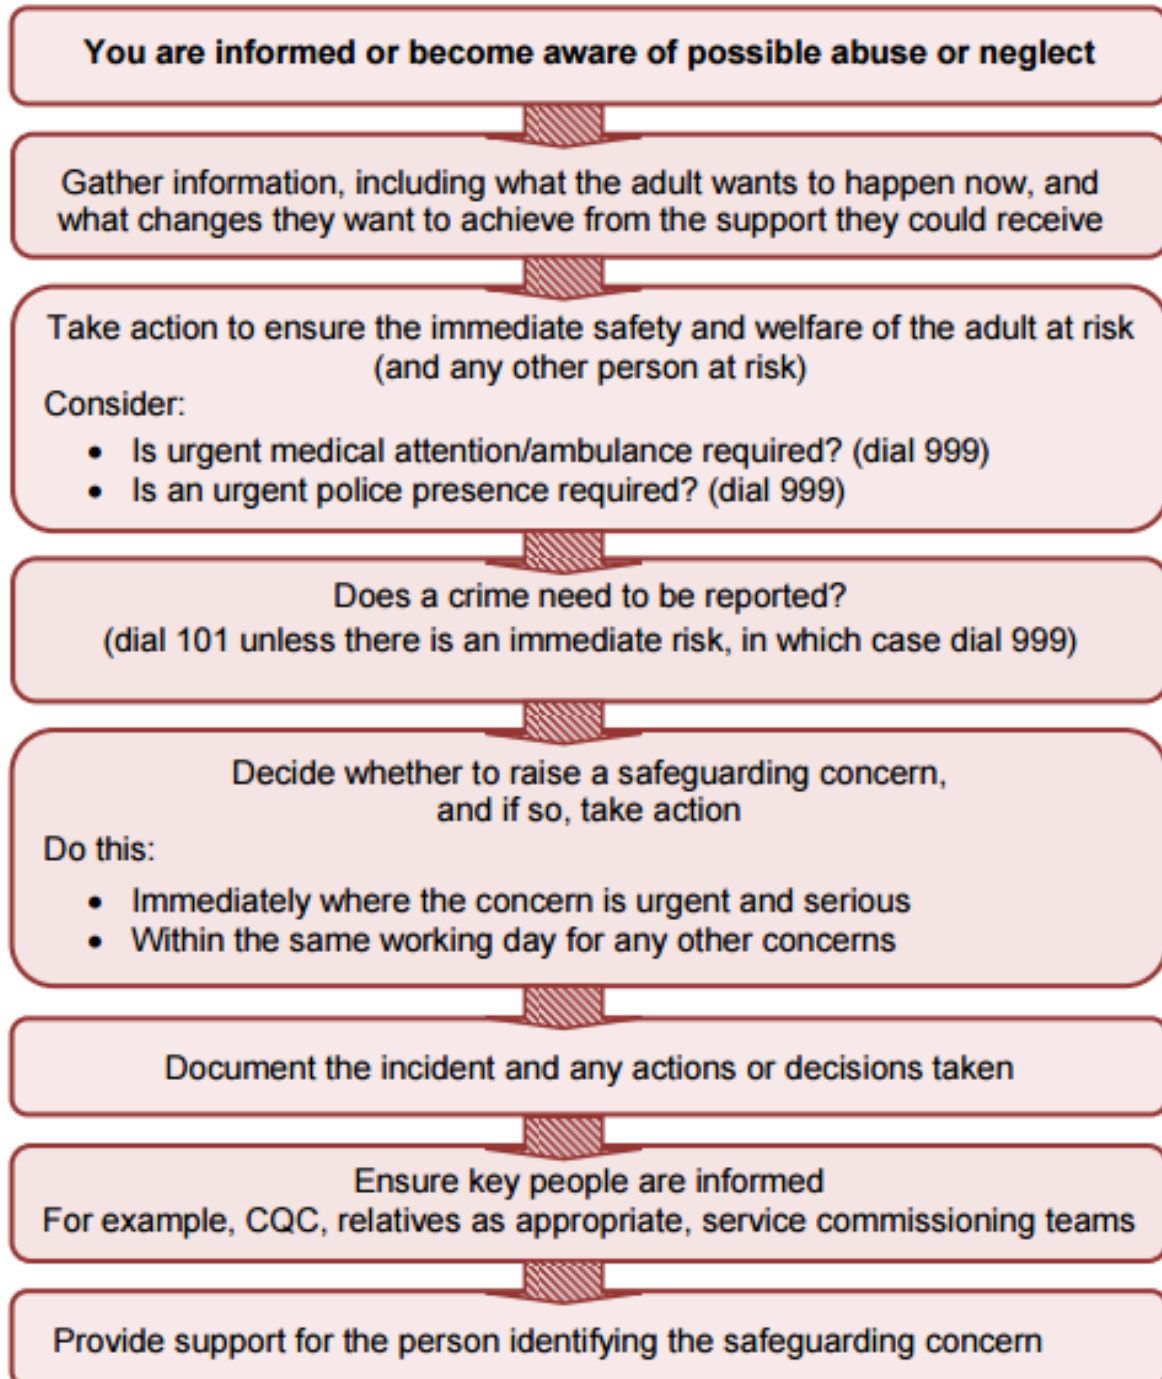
You are informed or become aware of possible abuse or neglect

Gather information, including what the adult wants to happen now, and what changes they want to achieve from the support they could receive

Take action to ensure the immediate safety and welfare of the adult at risk (and any other person at risk)

Consider:

- Is urgent medical attention/ambulance required? (dial 999)
- Is an urgent police presence required? (dial 999)

Does a crime need to be reported?
(dial 101 unless there is an immediate risk, in which case dial 999)

Decide whether to raise a safeguarding concern, and if so, take action

Do this:

- Immediately where the concern is urgent and serious
- Within the same working day for any other concerns

Document the incident and any actions or decisions taken

Ensure key people are informed
For example, CQC, relatives as appropriate, service commissioning teams

Provide support for the person identifying the safeguarding concern